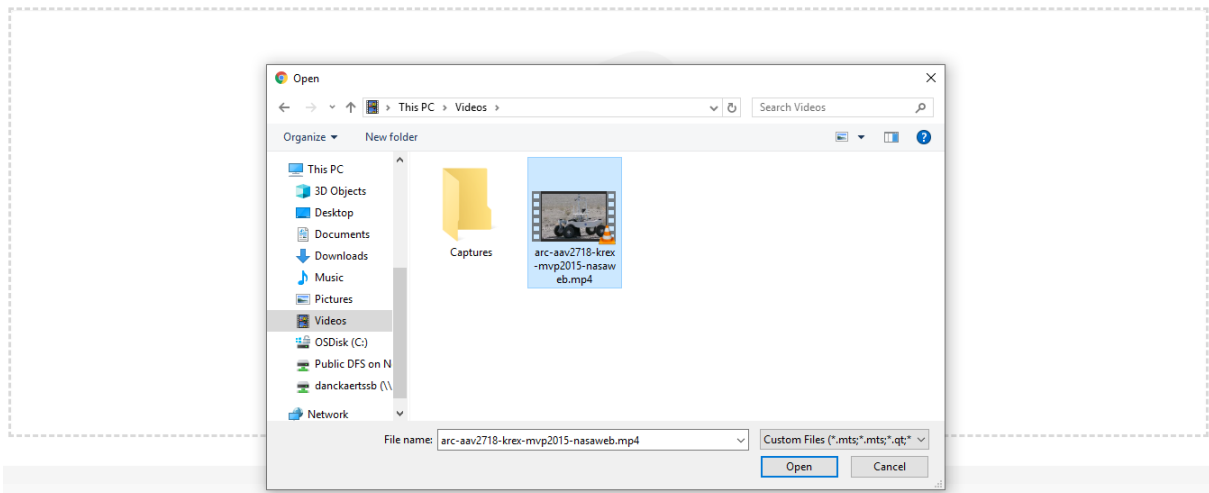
Open

This PC > Videos >

Search Videos

Organize ▾ New folder

This PC
3D Objects
Desktop
Documents
Downloads
Music
Pictures
Videos
OSDisk (C:)
Public DFS on N
danckaertssb (\\
Network

Captures

arc-aav2718-krex-mvp2015-nasaweb.mp4

File name: arc-aav2718-krex-mvp2015-nasaweb.mp4

Custom Files (*.mts;*.mts;*.qt;*

Open

Cancel